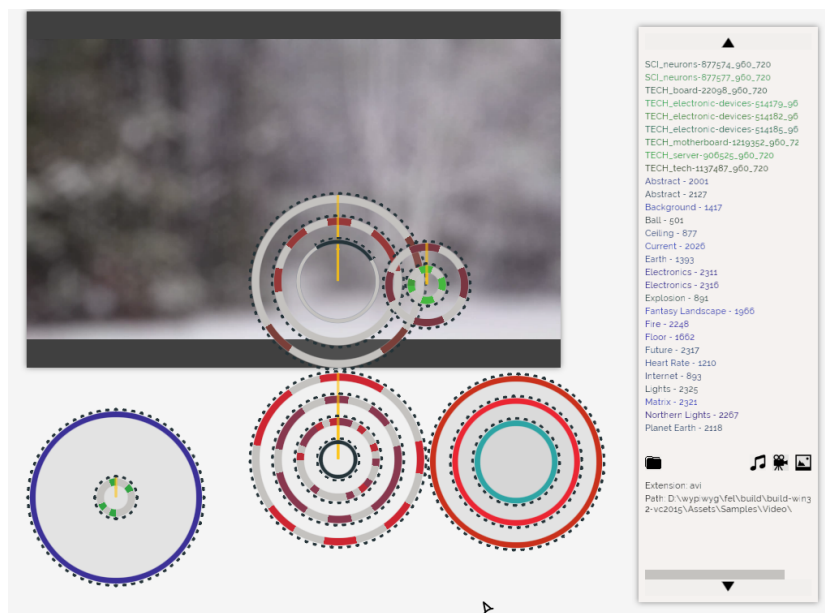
SCI_neurons-877574_960_720
SCI_neurons-877577_960_720
TECH_board-22098_960_720
TECH_electronic-devices-514179_96
TECH_electronic-devices-514182_96
TECH_electronic-devices-514185_96
TECH_motherboard-1219352_960_72
TECH_server-906525_960_720
TECH_tech-1137487_960_720
Abstract - 2001
Abstract - 2127
Background - 1417
Ball - 501
Ceiling - 877
Current - 2026
Earth - 1393
Electronics - 2311
Electronics - 2316
Explosion - 891
Fantasy Landscape - 1966
Fire - 2248
Floor - 1662
Future - 2317
Heart Rate - 1210
Internet - 893
Lights - 2325
Matrix - 2321
Northern Lights - 2267
Planet Earth - 2118

Extension: avi
Path: D:\wyp\wyg\fel\build\build-win32-vc2015\Assets\Samples\Video\